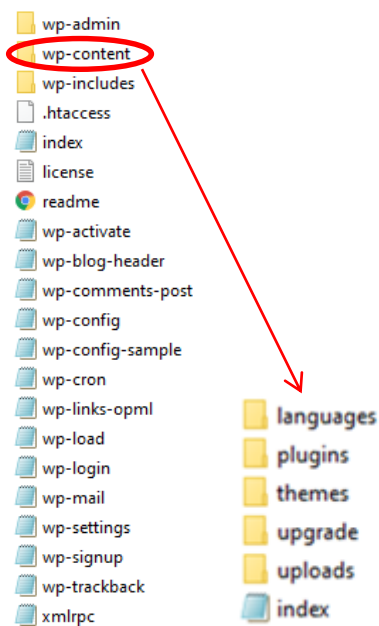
wp-admin
wp-content
wp-includes
.htaccess
index
license
readme
wp-activate
wp-blog-header
wp-comments-post
wp-config
wp-config-sample
wp-cron
wp-links-opml
wp-load
wp-login
wp-mail
wp-settings
wp-signup
wp-trackback
xmlrpc

languages
plugins
themes
upgrade
uploads
index